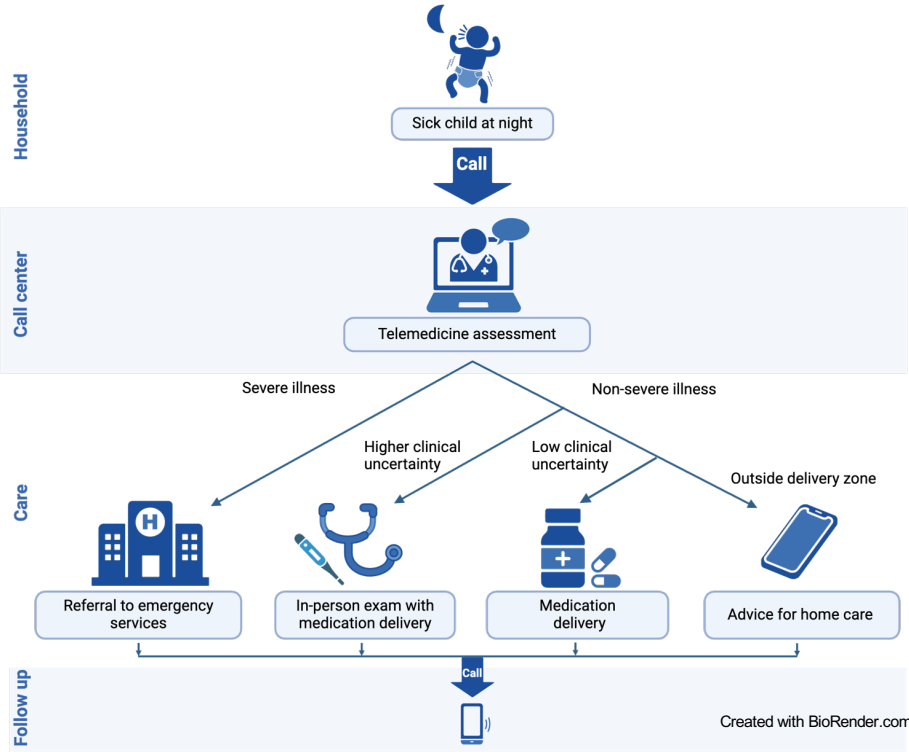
Household

Sick child at night

Call

Call center

Telemedicine assessment

Severe illness

Non-severe illness

Higher clinical uncertainty

Low clinical uncertainty

Outside delivery zone

Care

H

Referral to emergency services

In-person exam with medication delivery

Medication delivery

Advice for home care

Call

Follow up

Created with BioRender.com